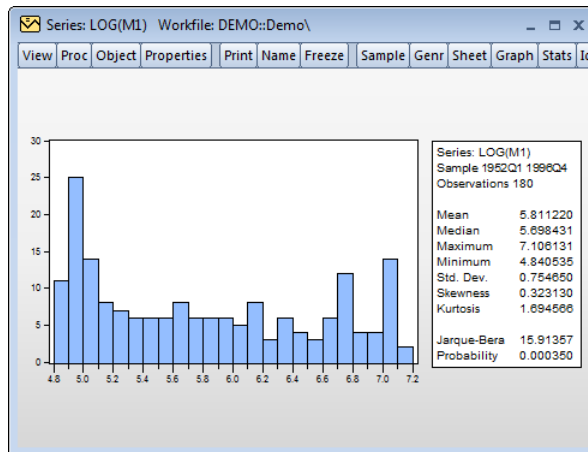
Series: LOG(M1) Workfile: DEMO::Demo\

View | Proc | Object | Properties | Print | Name | Freeze | Sample | Genr | Sheet | Graph | Stats | Id

30
25
20
15
10
5
0

4.8 5.0 5.2 5.4 5.6 5.8 6.0 6.2 6.4 6.6 6.8 7.0 7.2

Series: LOG(M1)
Sample 1952Q1 1996Q4
Observations 180

| | |
|---|---|
| Mean | 5.811220 |
| Median | 5.698431 |
| Maximum | 7.106131 |
| Minimum | 4.840535 |
| Std. Dev. | 0.754650 |
| Skewness | 0.323130 |
| Kurtosis | 1.694566 |
| Jarque-Bera | 15.91357 |
| Probability | 0.000350 |